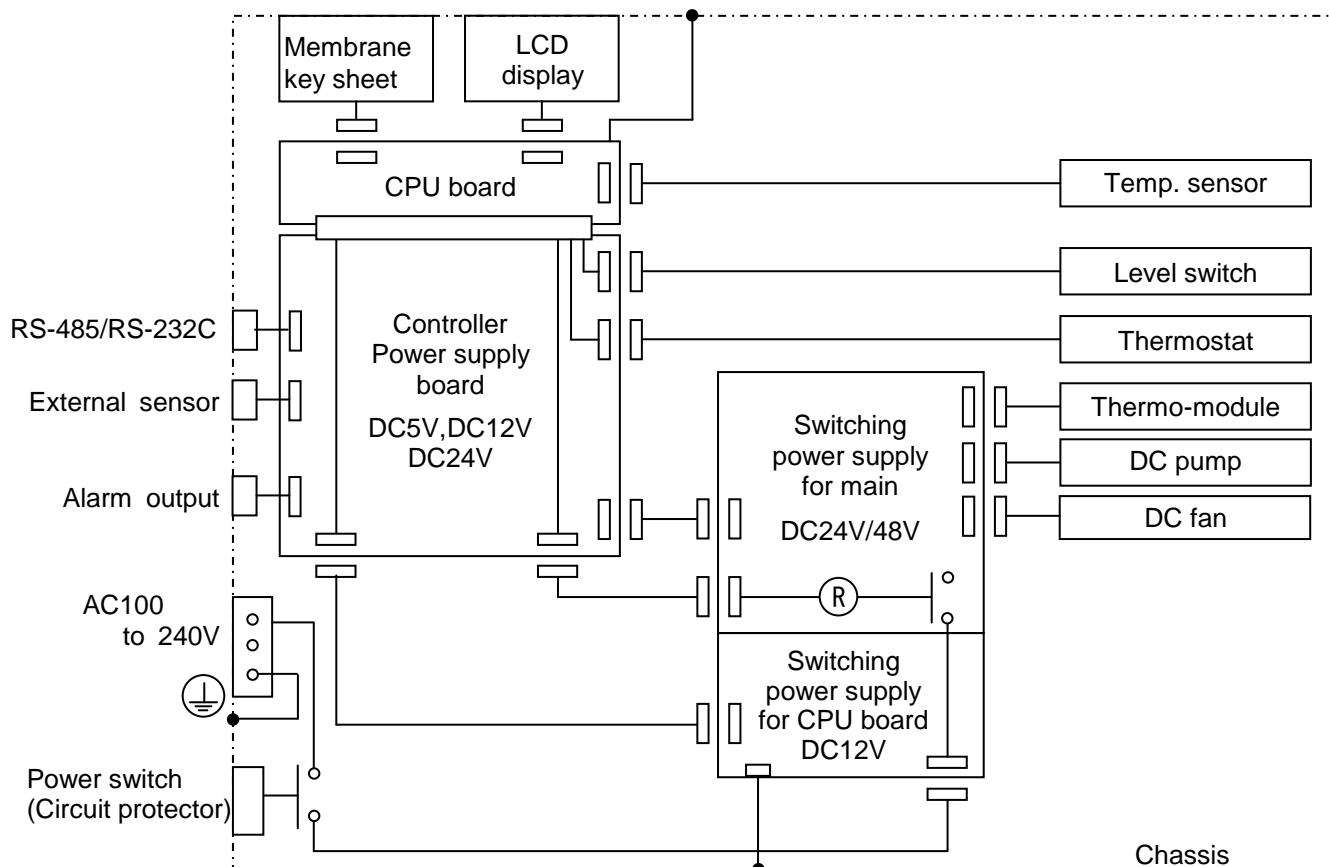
Membrane key sheet

LCD display

CPU board

Temp. sensor

Level switch

Thermostat

RS-485/RS-232C

External sensor

Alarm output

Controller Power supply board

DC5V,DC12V DC24V

Thermo-module

DC pump

DC fan

Switching power supply for main

DC24V/48V

R

AC100 to 240V

Switching power supply for CPU board DC12V

Power switch (Circuit protector)

Chassis